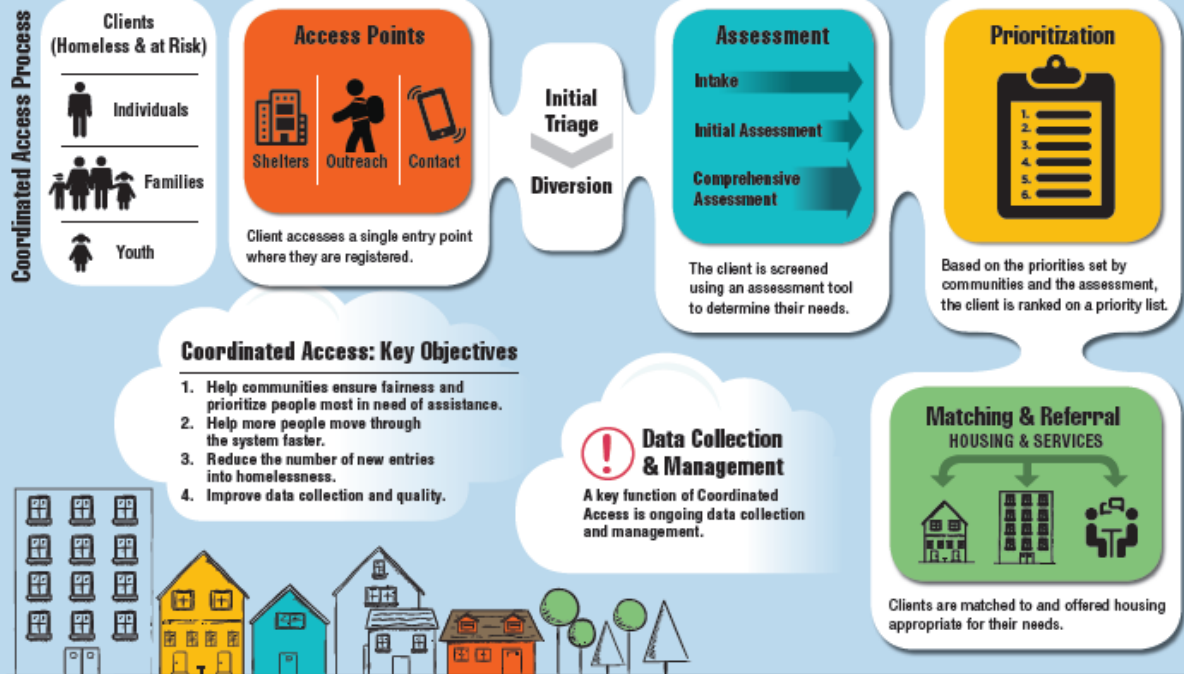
Coordinated Access Process

Clients (Homeless & at Risk)

Individuals

Families

Youth

Access Points

Shelters

Outreach

Contact

Client accesses a single entry point where they are registered.

Initial Triage

Diversion

Assessment

Intake

Initial Assessment

Comprehensive Assessment

The client is screened using an assessment tool to determine their needs.

Prioritization

1.
2.
3.
4.
5.
6.

Based on the priorities set by communities and the assessment, the client is ranked on a priority list.

Coordinated Access: Key Objectives

1. Help communities ensure fairness and prioritize people most in need of assistance.
2. Help more people move through the system faster.
3. Reduce the number of new entries into homelessness.
4. Improve data collection and quality.

Data Collection & Management

A key function of Coordinated Access is ongoing data collection and management.

Matching & Referral

HOUSING & SERVICES

Clients are matched to and offered housing appropriate for their needs.